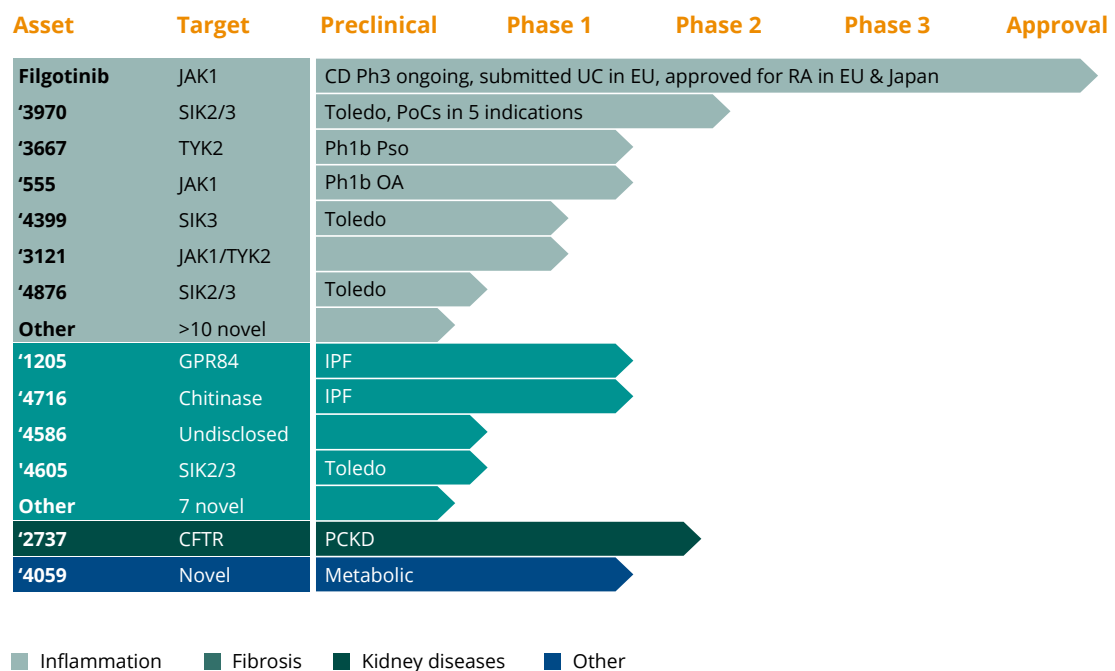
| Asset | Target | Preclinical | Phase 1 | Phase 2 | Phase 3 | Approval |
|---|---|---|---|---|---|---|
| Filgotinib | JAK1 | CD Ph3 ongoing, submitted UC in EU, approved for RA in EU & Japan | | | | |
| '3970 | SIK2/3 | Toledo, PoCs in 5 indications | | | | |
| '3667 | TYK2 | Ph1b Pso | | | | |
| '555 | JAK1 | Ph1b OA | | | | |
| '4399 | SIK3 | Toledo | | | | |
| '3121 | JAK1/TYK2 | | | | | |
| '4876 | SIK2/3 | Toledo | | | | |
| Other | >10 novel | | | | | |
| '1205 | GPR84 | IPF | | | | |
| '4716 | Chitinase | IPF | | | | |
| '4586 | Undisclosed | | | | | |
| '4605 | SIK2/3 | Toledo | | | | |
| Other | 7 novel | | | | | |
| '2737 | CFTR | PCKD | | | | |
| '4059 | Novel | Metabolic | | | | |

Inflammation Fibrosis Kidney diseases Other